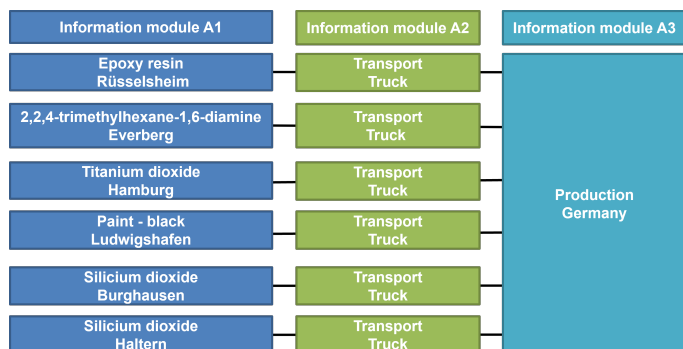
Information module A1

Information module A2

Information module A3

Epoxy resin Rüsselsheim

Transport Truck

2,2,4-trimethylhexane-1,6-diamine Everberg

Transport Truck

Titanium dioxide Hamburg

Transport Truck

Paint - black Ludwigshafen

Transport Truck

Silicium dioxide Burghausen

Transport Truck

Silicium dioxide Haltern

Transport Truck

Production Germany